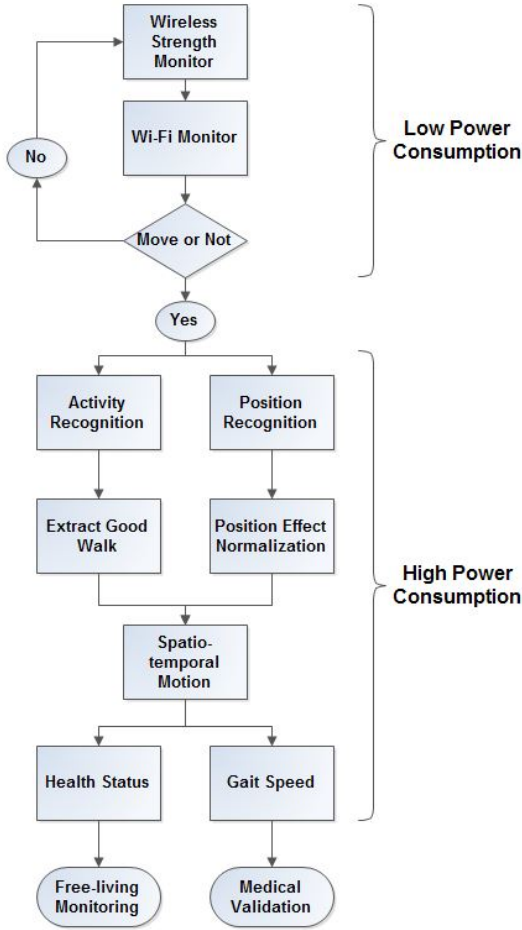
Wireless Strength Monitor

Wi-Fi Monitor

No

Move or Not

Low Power Consumption

Yes

Activity Recognition

Position Recognition

Extract Good Walk

Position Effect Normalization

Spatio-temporal Motion

High Power Consumption

Health Status

Gait Speed

Free-living Monitoring

Medical Validation